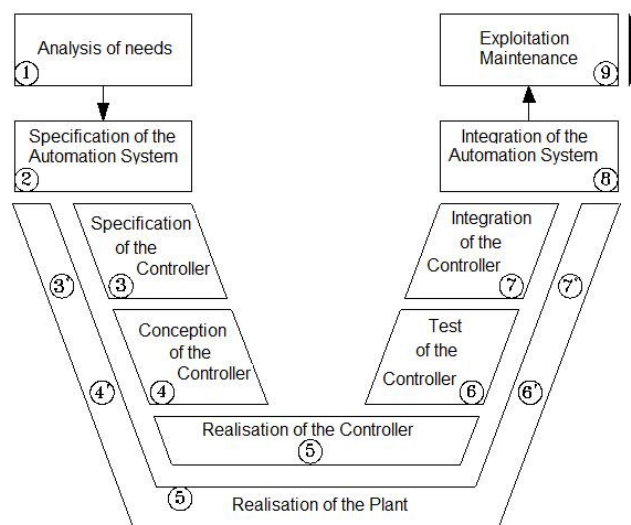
Analysis of needs
①

Exploitation Maintenance
⑨

Specification of the Automation System
②

Integration of the Automation System
⑧

③'

Specification of the Controller
③

Integration of the Controller
⑦

⑦'

④'

Conception of the Controller
④

Test of the Controller
⑥

⑥'

Realisation of the Controller
⑤

⑤'
Realisation of the Plant